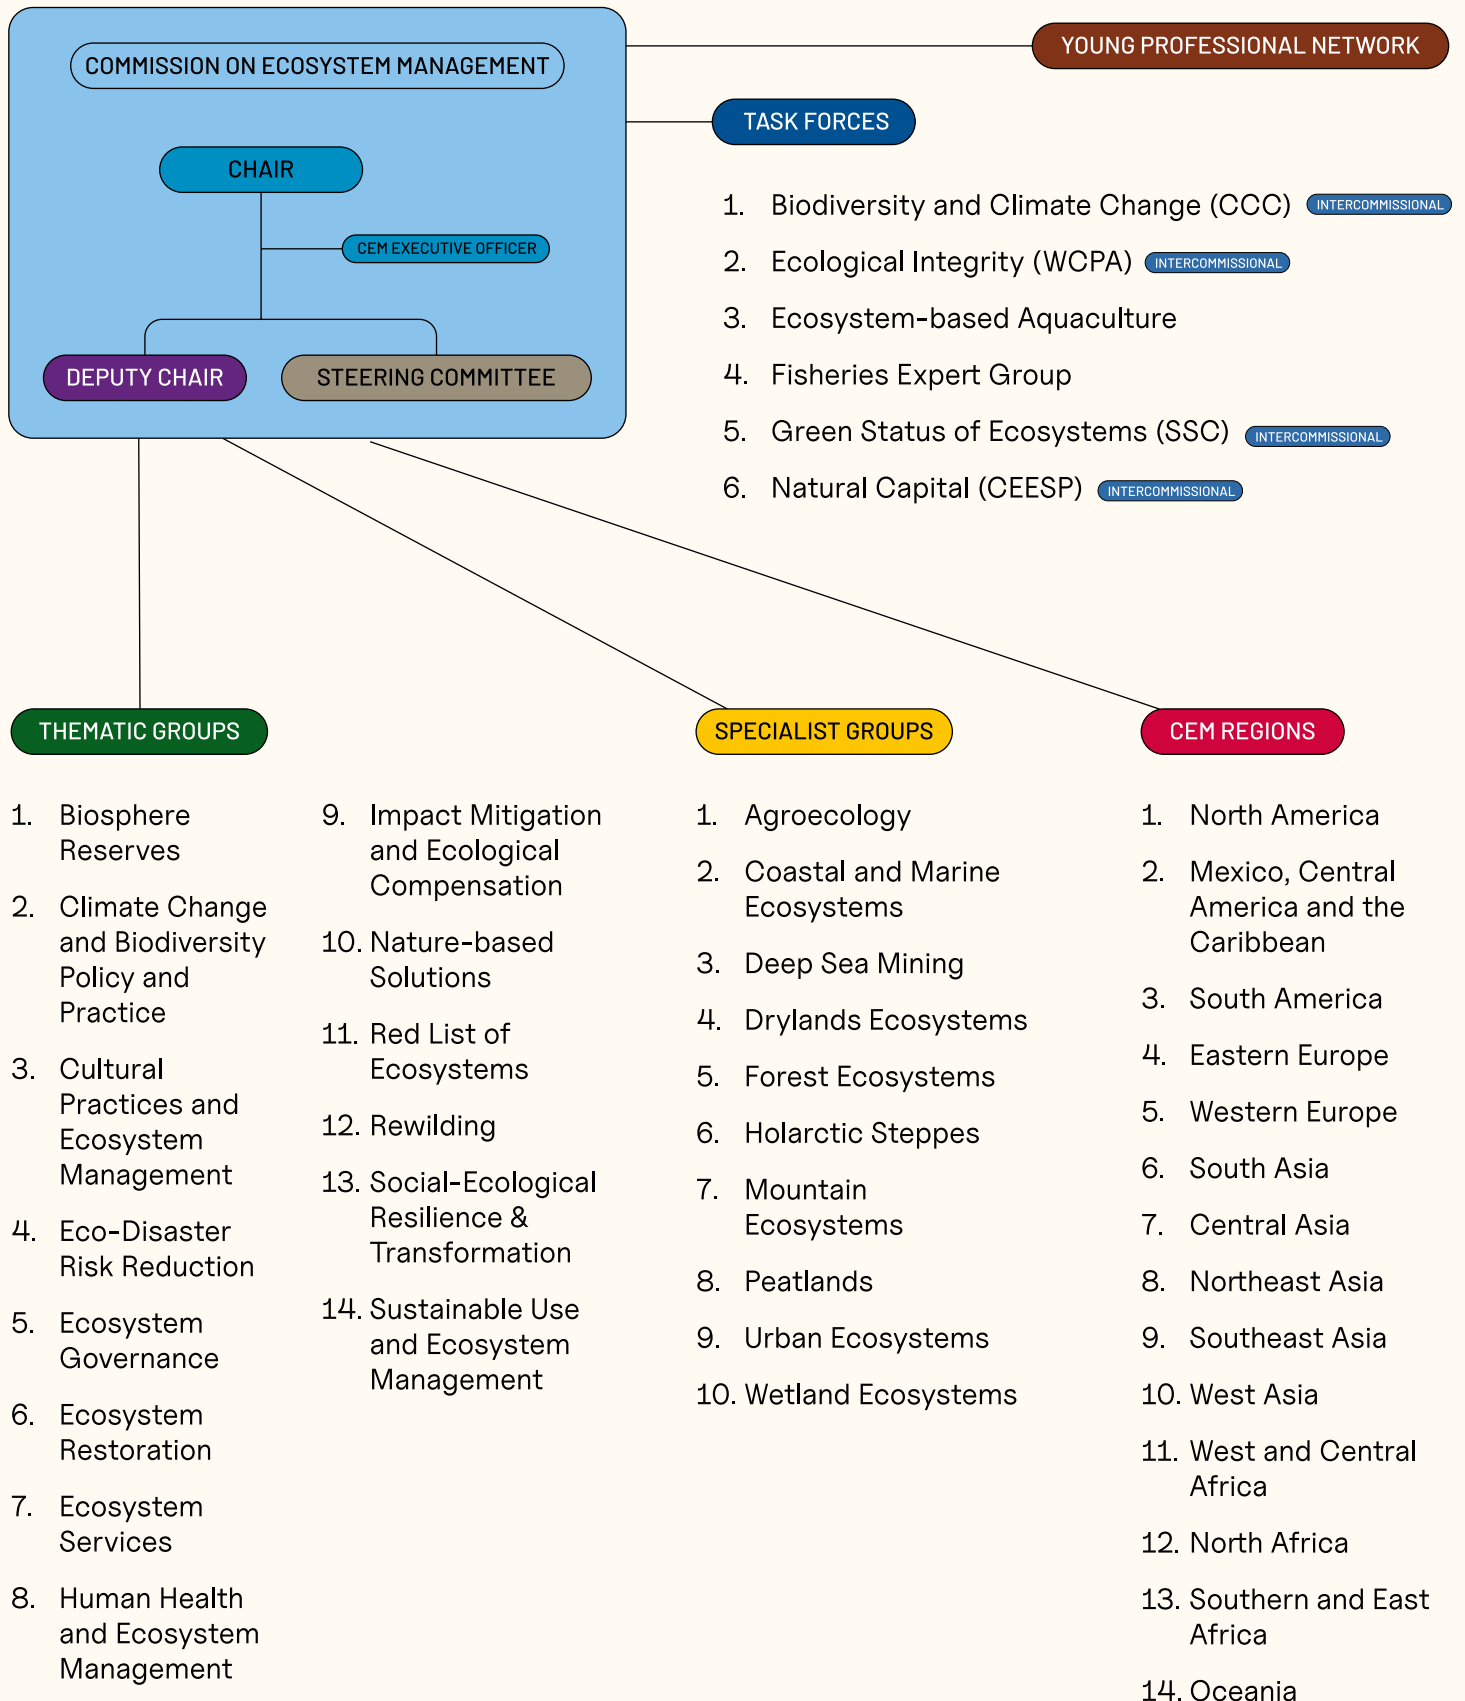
COMMISSION ON ECOSYSTEM MANAGEMENT

CHAIR

CEM EXECUTIVE OFFICER

DEPUTY CHAIR

STEERING COMMITTEE

YOUNG PROFESSIONAL NETWORK

TASK FORCES

1. Biodiversity and Climate Change (CCC) INTERCOMMISSIONAL
2. Ecological Integrity (WCPA) INTERCOMMISSIONAL
3. Ecosystem-based Aquaculture
4. Fisheries Expert Group
5. Green Status of Ecosystems (SSC) INTERCOMMISSIONAL
6. Natural Capital (CEESP) INTERCOMMISSIONAL

THEMATIC GROUPS

1. Biosphere Reserves
2. Climate Change and Biodiversity Policy and Practice
3. Cultural Practices and Ecosystem Management
4. Eco-Disaster Risk Reduction
5. Ecosystem Governance
6. Ecosystem Restoration
7. Ecosystem Services
8. Human Health and Ecosystem Management
9. Impact Mitigation and Ecological Compensation
10. Nature-based Solutions
11. Red List of Ecosystems
12. Rewilding
13. Social-Ecological Resilience & Transformation
14. Sustainable Use and Ecosystem Management

SPECIALIST GROUPS

1. Agroecology
2. Coastal and Marine Ecosystems
3. Deep Sea Mining
4. Drylands Ecosystems
5. Forest Ecosystems
6. Holarctic Steppes
7. Mountain Ecosystems
8. Peatlands
9. Urban Ecosystems
10. Wetland Ecosystems

CEM REGIONS

1. North America
2. Mexico, Central America and the Caribbean
3. South America
4. Eastern Europe
5. Western Europe
6. South Asia
7. Central Asia
8. Northeast Asia
9. Southeast Asia
10. West Asia
11. West and Central Africa
12. North Africa
13. Southern and East Africa
14. Oceania